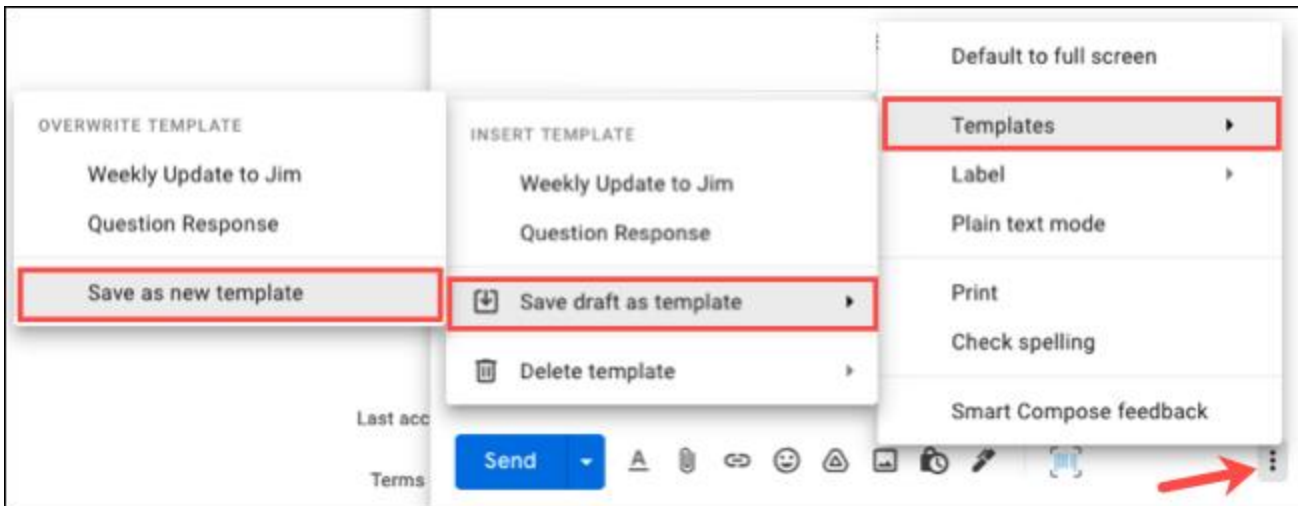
OVERWRITE TEMPLATE
Weekly Update to Jim
Question Response
Save as new template

INSERT TEMPLATE
Weekly Update to Jim
Question Response
Save draft as template
Delete template

Default to full screen
Templates
Label
Plain text mode
Print
Check spelling
Smart Compose feedback

Last acc
Terms
Send